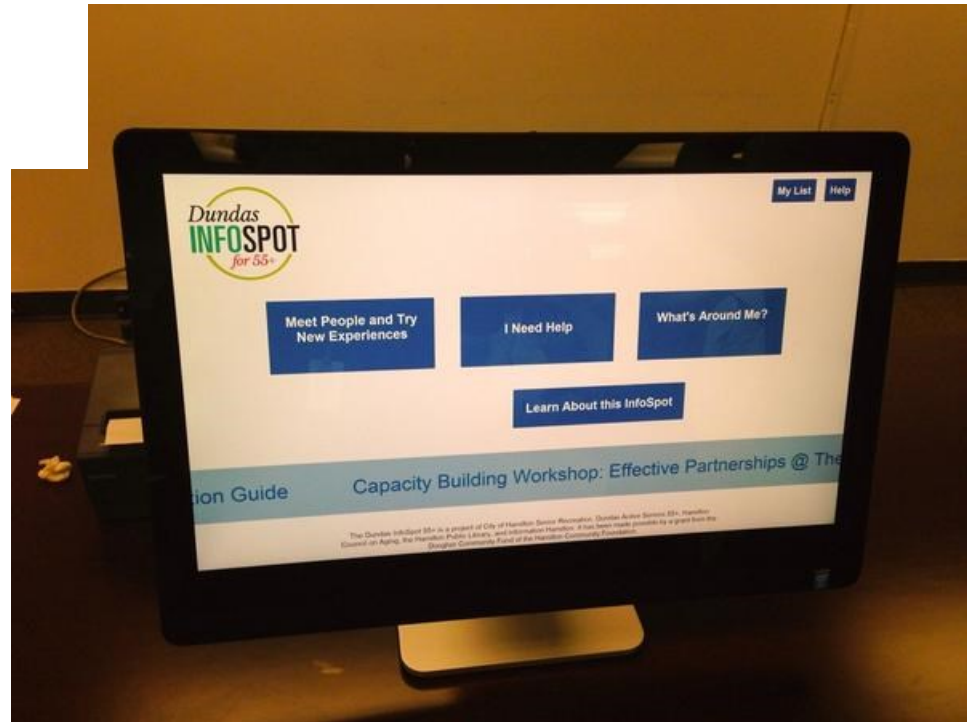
Dundas
INFOSPOT
for 55+

My List
Help

Meet People and Try New Experiences

I Need Help

What's Around Me?

Learn About this InfoSpot

ion Guide
Capacity Building Workshop: Effective Partnerships @ The

The Dundas InfoSpot 55+ is a project of City of Hamilton Senior Recreation, Dundas Active Seniors 55+, Hamilton Council on Aging, the Hamilton Public Library, and Information Hamilton. It has been made possible by a grant from the Dougher Community Fund of the Hamilton Community Foundation.